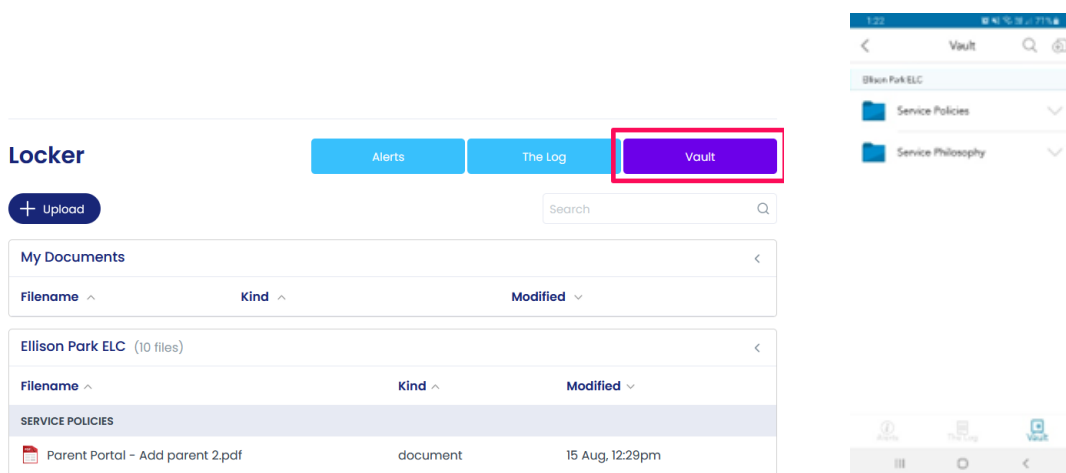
Locker

Alerts

The Log

Vault

Upload

Search

My Documents

| Filename | Kind | Modified |
|---|---|---|

Ellison Park ELC (10 files)

| Filename | Kind | Modified |
|---|---|---|
| SERVICE POLICIES | | |
| Parent Portal - Add parent 2.pdf | document | 15 Aug, 12:29pm |

1:22

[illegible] 71%

Vault

Ellison Park ELC

Service Policies

Service Philosophy

Alerts

The Log

Vault